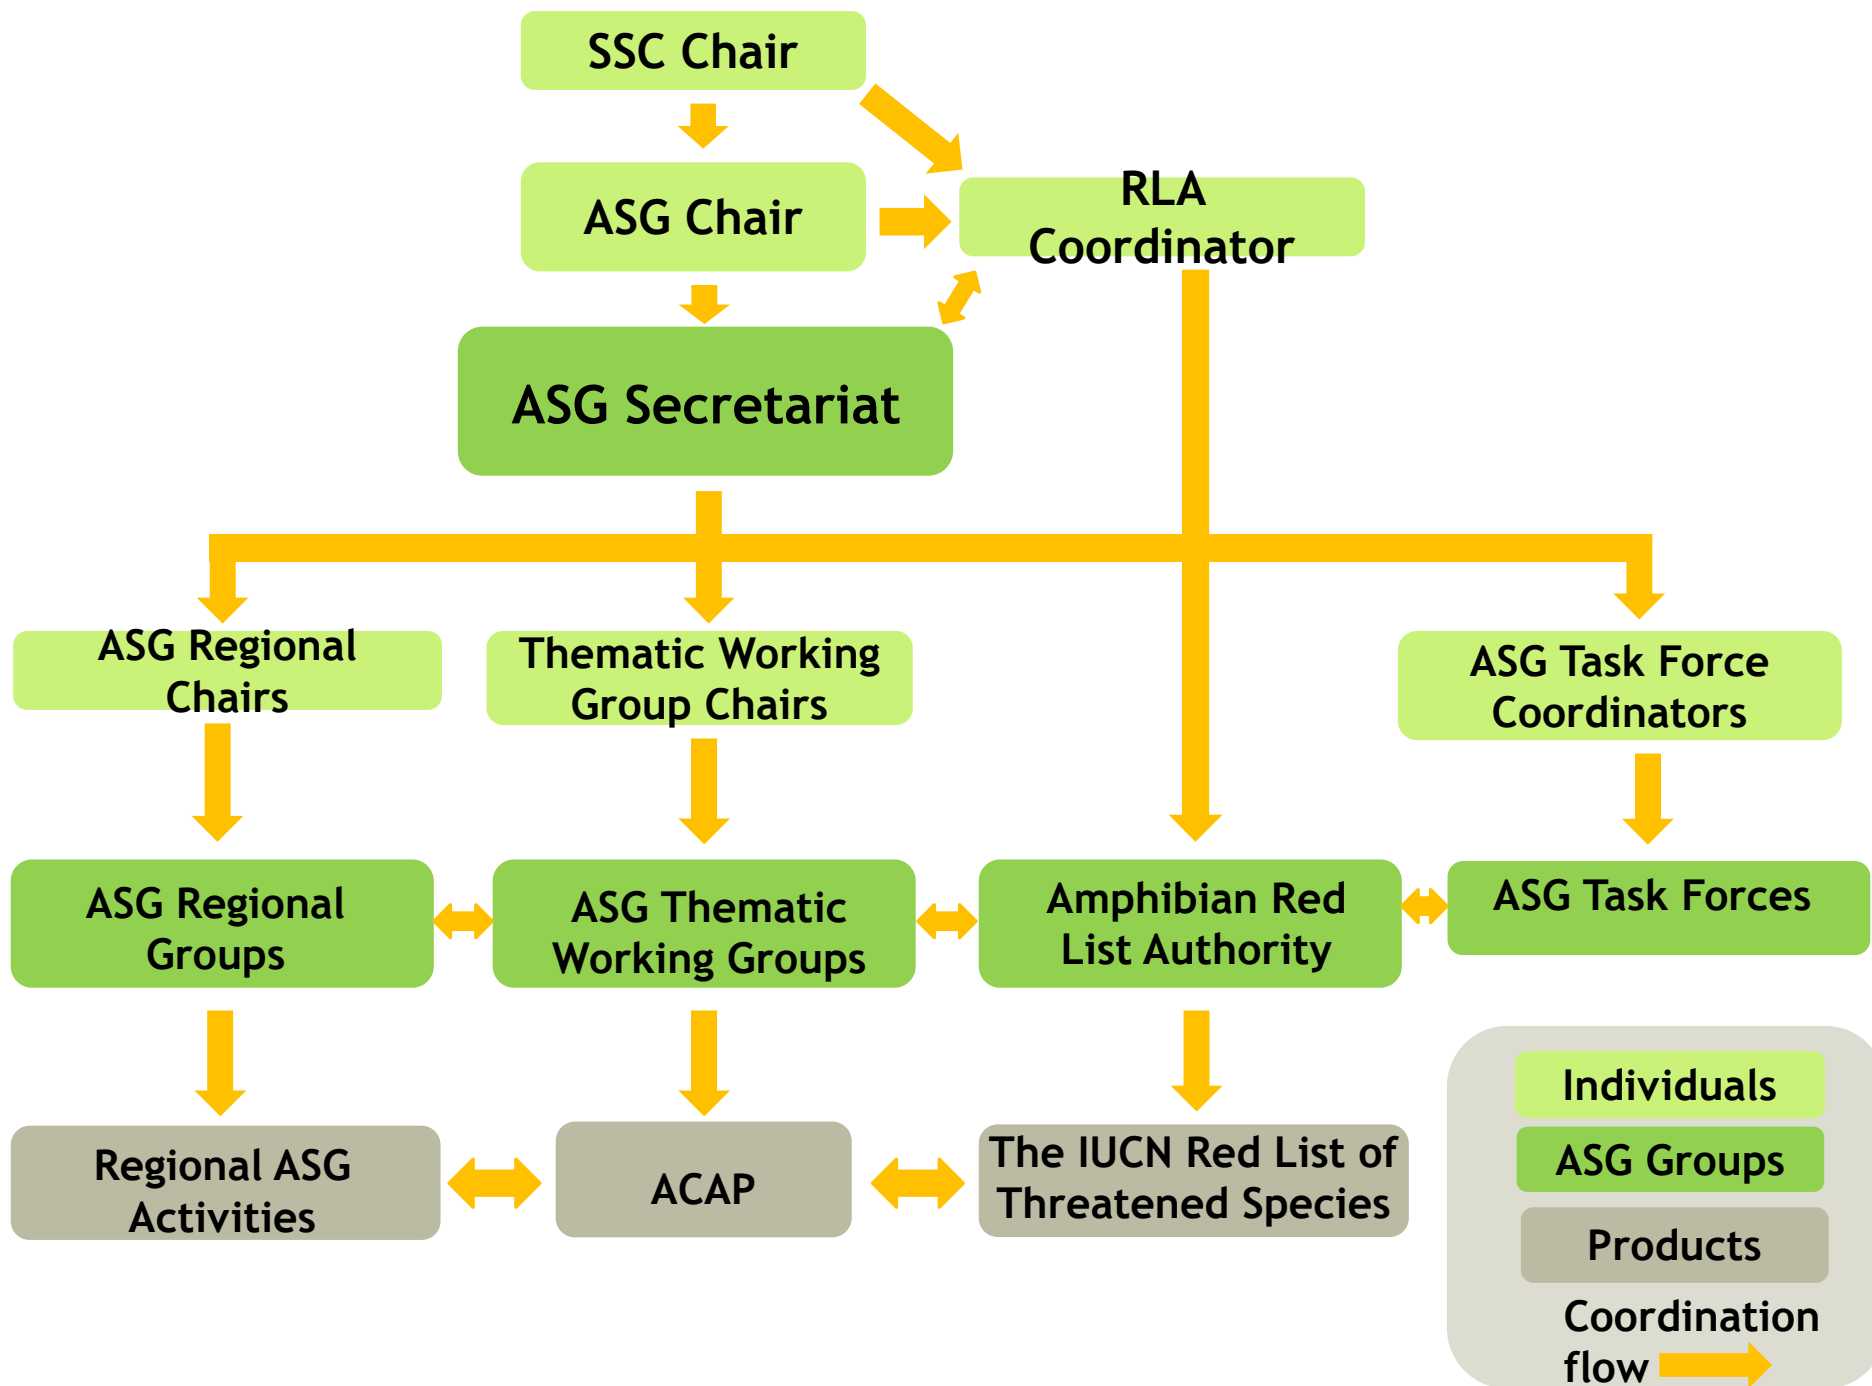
SSC Chair

ASG Chair

RLA Coordinator

ASG Secretariat

ASG Regional Chairs

Thematic Working Group Chairs

ASG Task Force Coordinators

ASG Regional Groups

ASG Thematic Working Groups

Amphibian Red List Authority

ASG Task Forces

Regional ASG Activities

ACAP

The IUCN Red List of Threatened Species

Individuals

ASG Groups

Products

Coordination flow